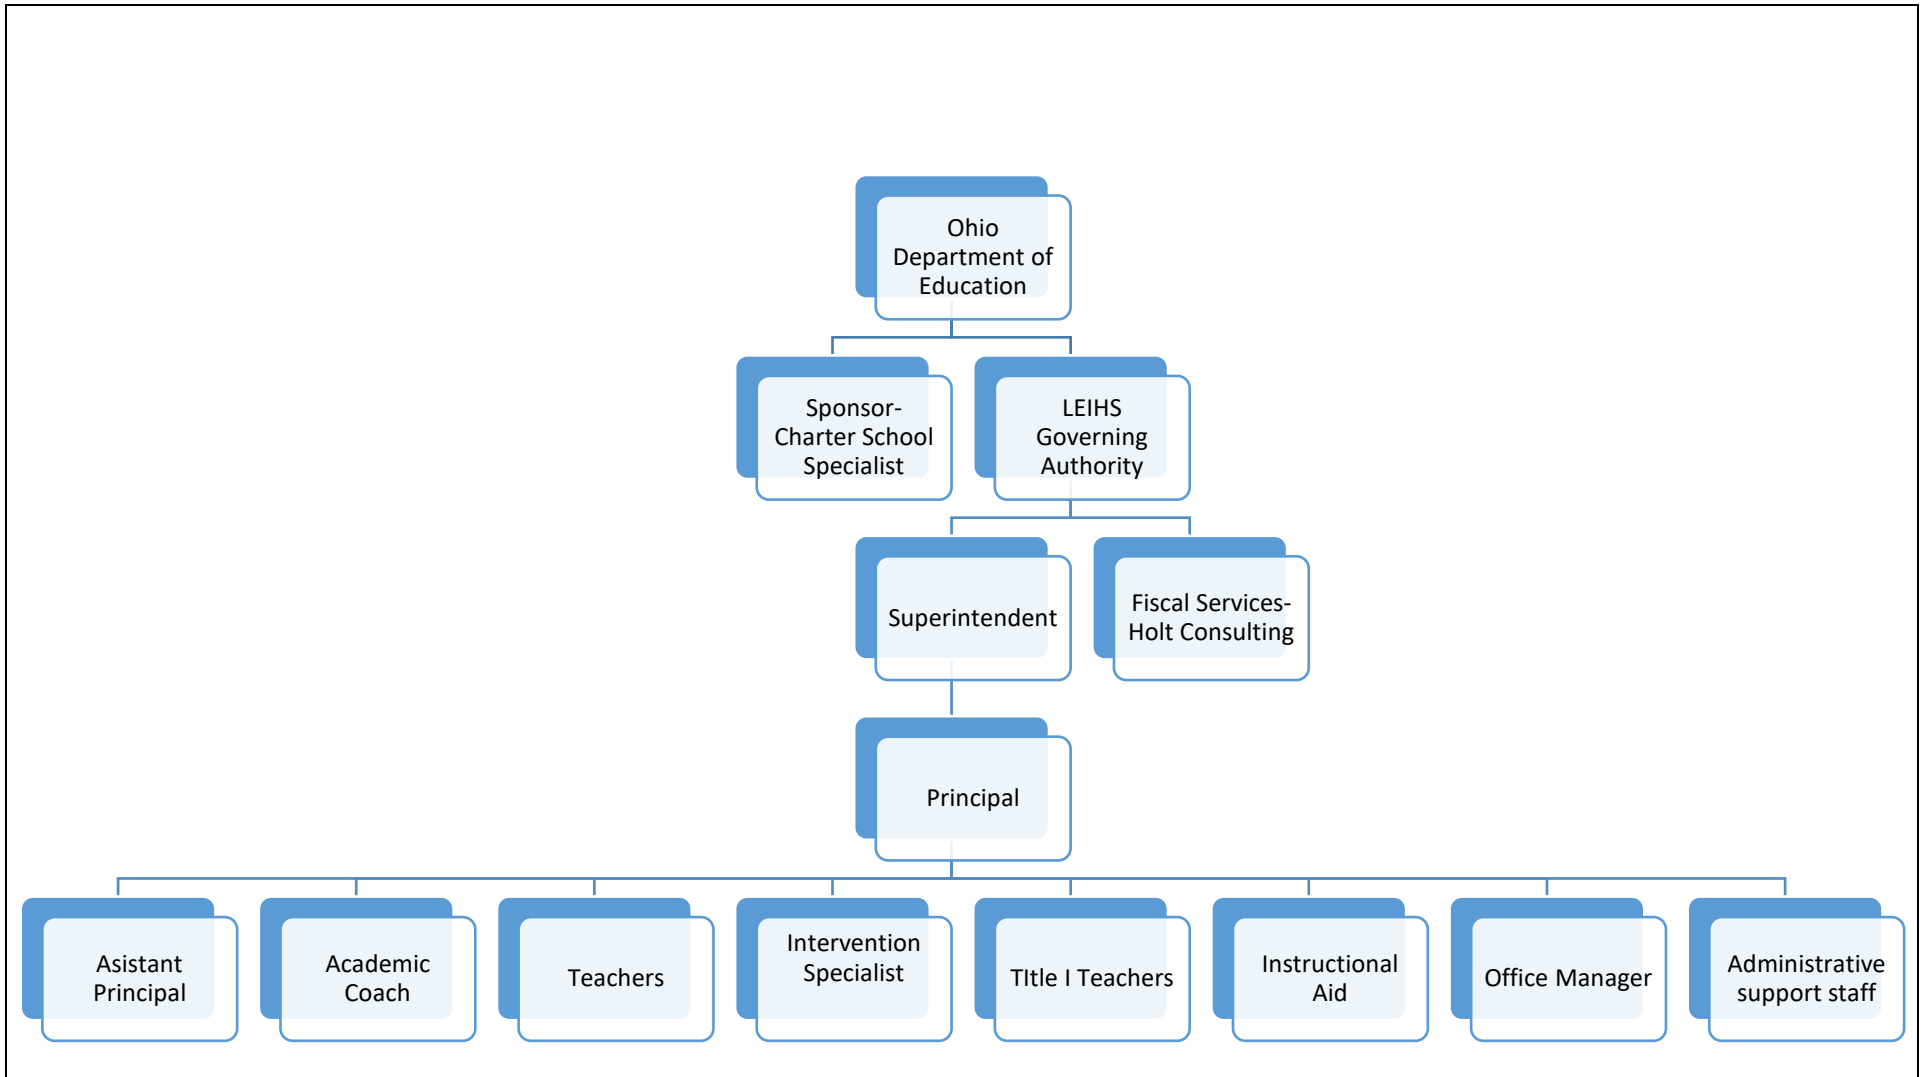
Ohio Department of Education

Sponsor-Charter School Specialist

LEIHS Governing Authority

Superintendent

Fiscal Services-Holt Consulting

Principal

Asistant Principal

Academic Coach

Teachers

Intervention Specialist

TItle I Teachers

Instructional Aid

Office Manager

Administrative support staff